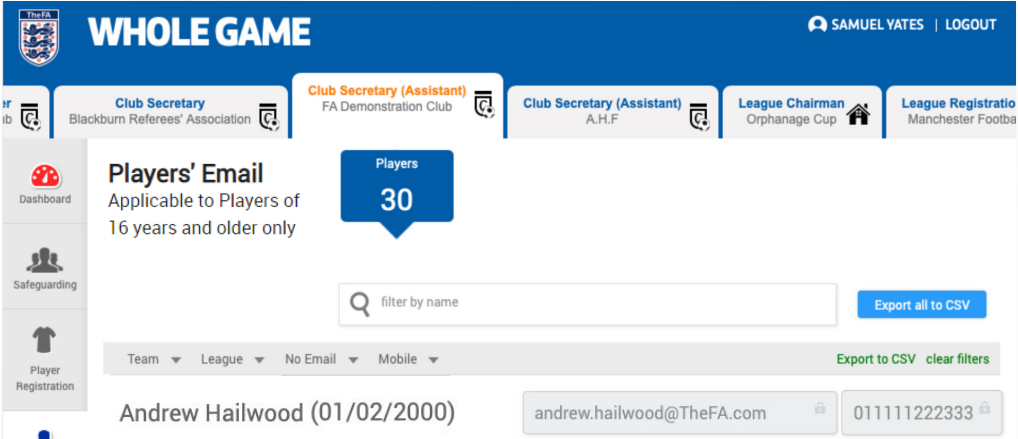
TheFA

WHOLE GAME

SAMUEL YATES | LOGOUT

er
ub

Club Secretary
Blackburn Referees' Association

Club Secretary (Assistant)
FA Demonstration Club

Club Secretary (Assistant)
A.H.F

League Chairman
Orphanage Cup

League Registratio
Manchester Footba

Dashboard

Safeguarding

Player Registration

Players' Email
Applicable to Players of 16 years and older only

Players
30

filter by name

Export all to CSV

Team League No Email Mobile

Export to CSV clear filters

Andrew Hailwood (01/02/2000)

andrew.hailwood@TheFA.com

011111222333